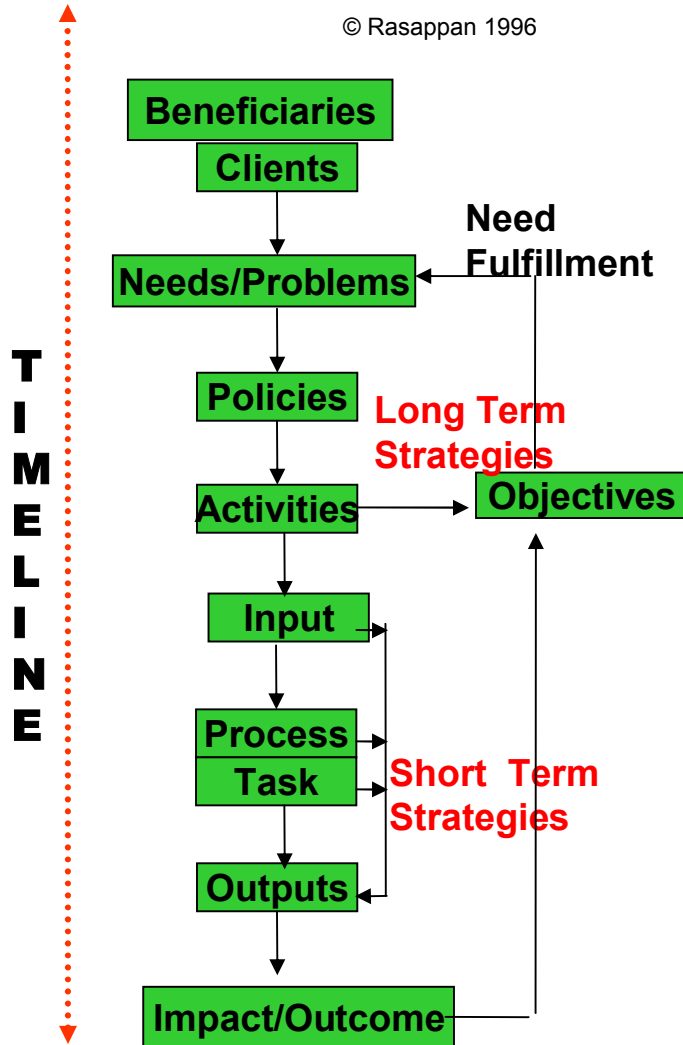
© Rasappan 1996

TIMELINE

Beneficiaries
Clients

Need Fulfillment

Needs/Problems

Policies

Long Term Strategies

Activities

Objectives

Input

Process
Task

Short Term Strategies

Outputs

Impact/Outcome